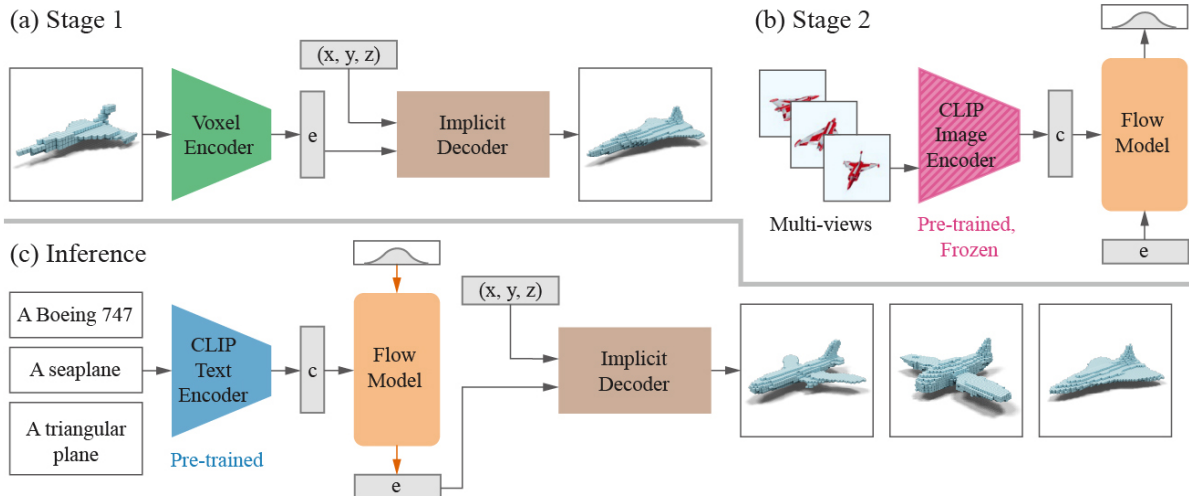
(a) Stage 1

(x, y, z)

Voxel Encoder

e

Implicit Decoder

(b) Stage 2

Multi-views

CLIP Image Encoder

Pre-trained, Frozen

c

Flow Model

e

(c) Inference

A Boeing 747

A seaplane

A triangular plane

CLIP Text Encoder

Pre-trained

c

Flow Model

e

(x, y, z)

Implicit Decoder